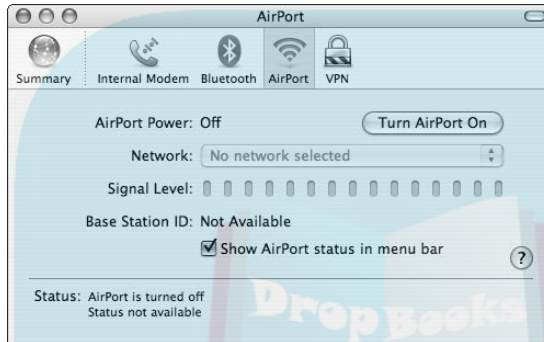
AirPort

Summary Internal Modem Bluetooth AirPort VPN

AirPort Power: Off

Turn AirPort On

Network: No network selected

Signal Level:

Base Station ID: Not Available

Show AirPort status in menu bar

?

Status: AirPort is turned off
Status not available

DropBooks